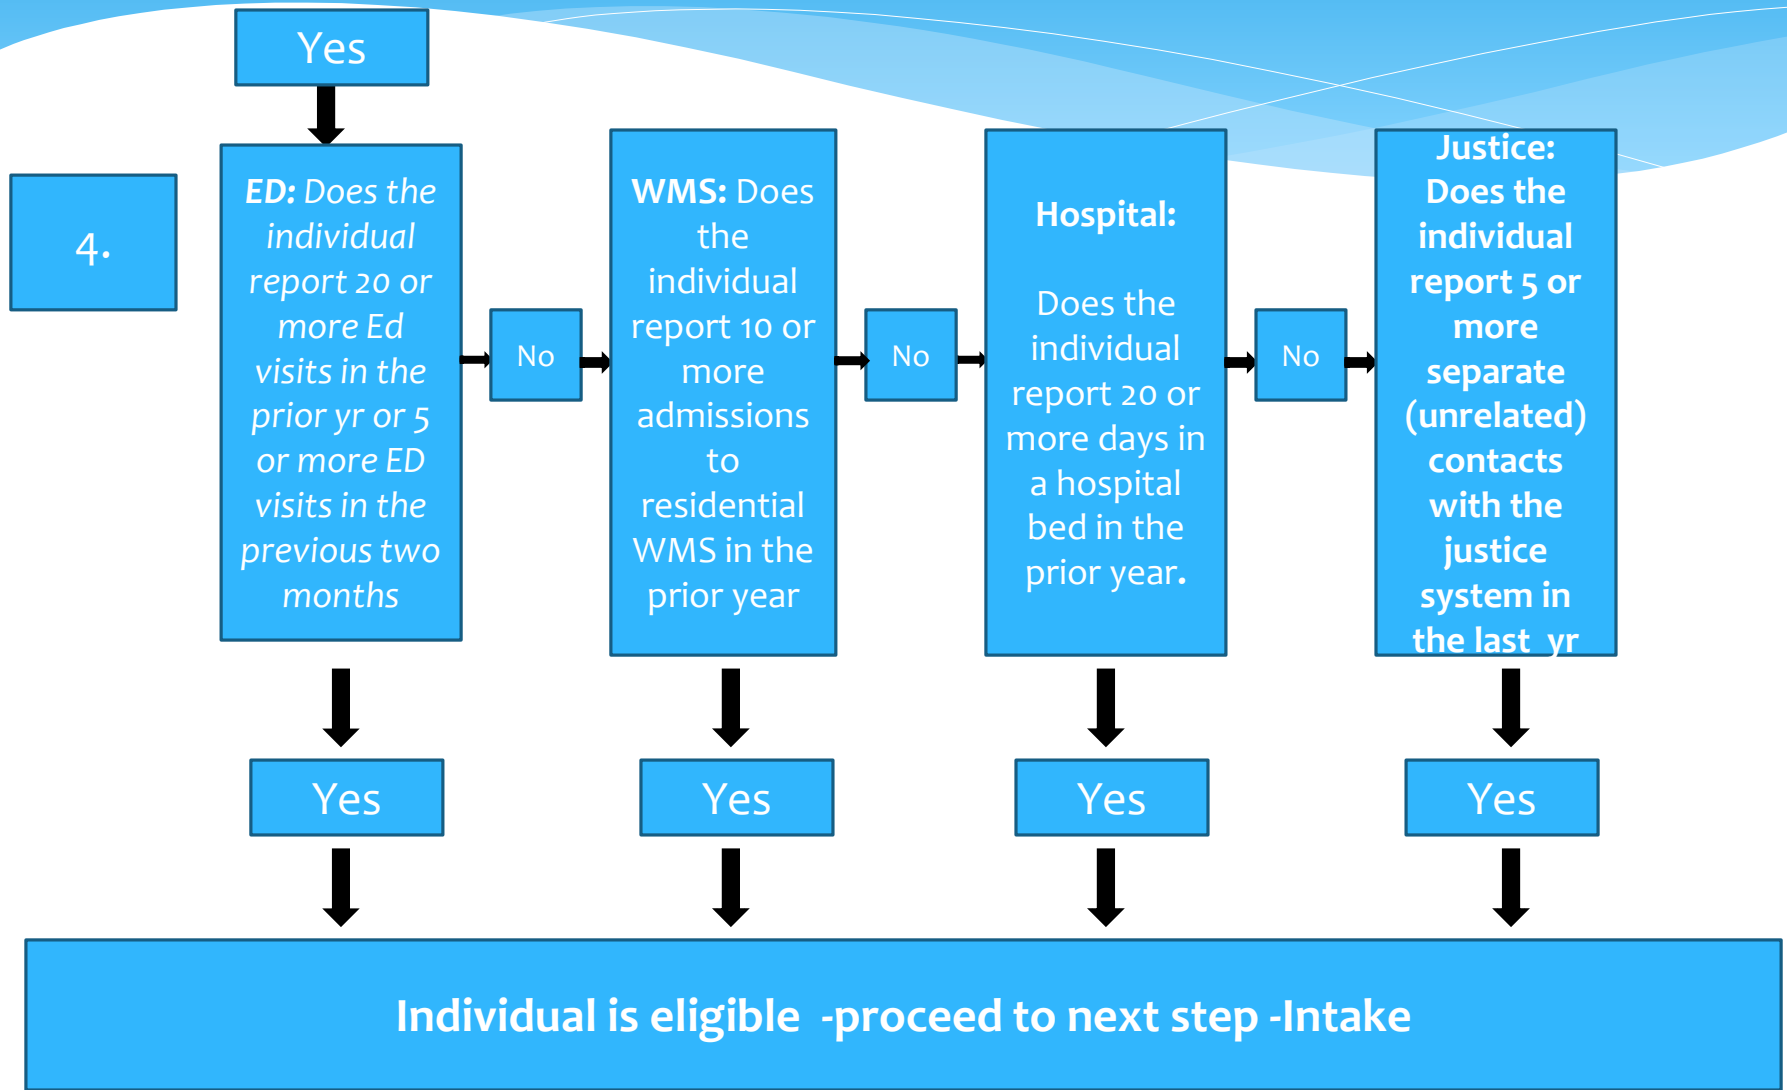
Yes

4.

ED: Does the individual report 20 or more Ed visits in the prior yr or 5 or more ED visits in the previous two months

No

WMS: Does the individual report 10 or more admissions to residential WMS in the prior year

No

Hospital:

Does the individual report 20 or more days in a hospital bed in the prior year.

No

Justice: Does the individual report 5 or more separate (unrelated) contacts with the justice system in the last yr

Yes

Yes

Yes

Yes

Individual is eligible -proceed to next step -Intake